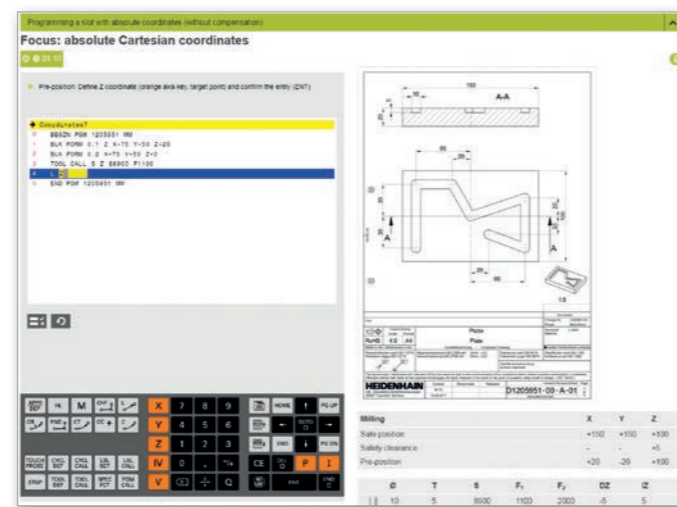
Programming a slot with absolute coordinates (without compensation)

Focus: absolute Cartesian coordinates

Pre-position: Define Z coordinate (orange axis key), target point) and confirm the entry (ENT)

Coordinates?
0 BEGIN PGM 1205951 MM
1 BLK FORM 0.1 Z X-75 Y-50 Z-20
2 BLK FORM 0.2 X+75 Y+50 Z+0
3 TOOL CALL 5 Z S8000 F1100
4 L
5 END PGM 1205951 MM

A-A

150

A

A

Plate

HEIDENHAIN

D1205951-00-A-01

X 7 8 9
Y 4 5 6
Z 1 2 3
IV 0 .
V

CE P I

HOME PG UP
END PG DN

| Milling | X | Y | Z |
|---|---|---|---|
| Safe position | +150 | +150 | +100 |
| Safety clearance | - | - | +5 |
| Pre-position | +20 | -26 | +100 |

| Ø | T | S | $F_1$ | $F_2$ | DZ | ΩZ |
|---|---|---|---|---|---|---|
| 10 | 5 | 8000 | 1100 | 2003 | -5 | 5 |